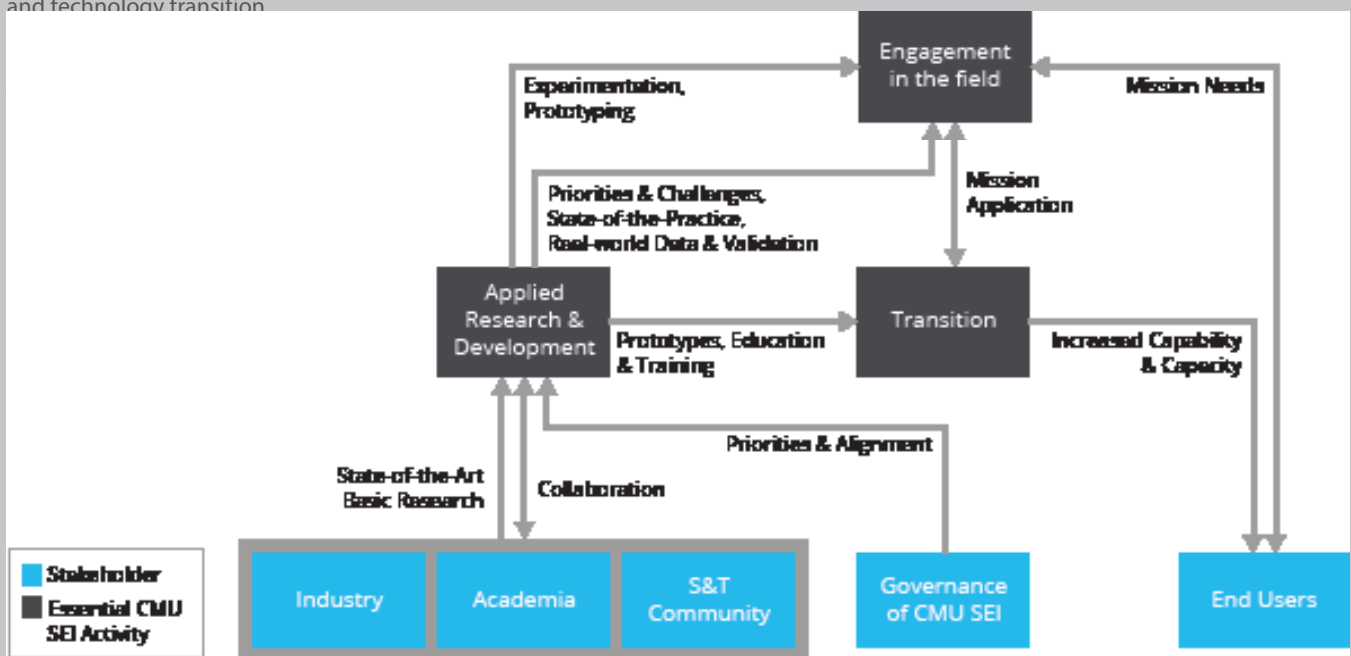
and technology transition

Engagement in the field

Experimentation, Prototyping

Mission Needs

Priorities & Challenges, State-of-the-Practice, Real-world Data & Validation

Mission Application

Applied Research & Development

Prototypes, Education & Training

Transition

Increased Capability & Capacity

Priorities & Alignment

State-of-the-Art Basic Research

Collaboration

Stakeholder

Essential CMU SEI Activity

Industry

Academia

S&T Community

Governance of CMU SEI

End Users